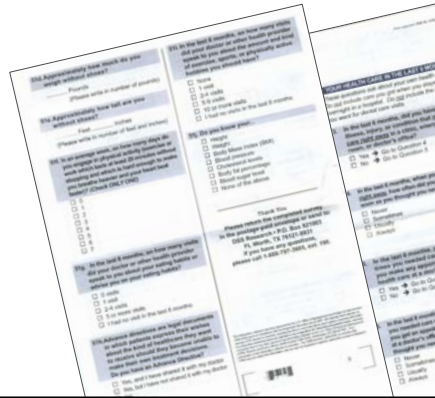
51a. Approximately how much do you weigh without shoes?

_____ Pounds

(Please write in number of pounds)

51b. Approximately how tall are you without shoes?

_____ Feet _____ Inches

(Please write in number of feet and inches)

51c. In an average week, on how many days do you engage in physical activity (exercise of at least moderate intensity, such as brisk walking or swimming) for at least 30 minutes that makes you breathe somewhat harder than normal? (Check ONLY ONE)

☐ 0
☐ 1
☐ 2
☐ 3
☐ 4
☐ 5
☐ 6
☐ 7

51g. In the last 6 months, on how many visits did your doctor or other health provider speak to you about your eating habits or advise you to change your eating habits?

☐ 0 visits
☐ 1 visit
☐ 2-4 visits
☐ 5 or more visits
☐ I had no visits in the last 6 months

51h. Advance directives are legal documents in which patients express their wishes about the kind of healthcare they want to receive when they become unable to make decisions. Have you discussed advance directives with your doctor?

☐ Yes, and I have shared it with my doctor
☐ Yes, but I have not shared it with my doctor

51i. In the last 6 months, on how many visits did your doctor or other health provider speak to you about the benefits of exercise, sports, or physically active pastimes you should have?

☐ None
☐ 1 visit
☐ 2-4 visits
☐ 5-9 visits
☐ 10 or more visits
☐ I had no visits in the last 6 months

52. Do you know your...

☐ Height
☐ Weight
☐ Body Mass Index (BMI)
☐ Blood pressure
☐ Cholesterol levels
☐ Body fat percentage
☐ Blood sugar level
☐ None of the above

Thank You
Please return the completed survey in the postage-paid envelope or send to:
DSS Research • P.O. Box 521583
Ft. Worth, TX 76121-9921
If you have any questions, please call 1-800-787-3885, ext. 199.

YOUR HEALTH CARE IN THE LAST 6 MONTHS

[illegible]

5. In the last 6 months, did you have an illness, injury, or condition that needed care right away in a clinic, emergency room, or doctor's office?

☐ Yes → Go to Question 6
☐ No → Go to Question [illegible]

6. In the last 6 months, when you needed care right away for an illness, injury, or condition, how often did you get care as soon as you thought you needed?

☐ Never
☐ Sometimes
☐ Usually
☐ Always

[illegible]

☐ Yes → Go to Question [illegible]
☐ No → Go to Question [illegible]

8. In the last 6 months, how often did you see a doctor or other health provider within 15 minutes of your appointment?

☐ Never
☐ Sometimes
☐ Usually
☐ Always